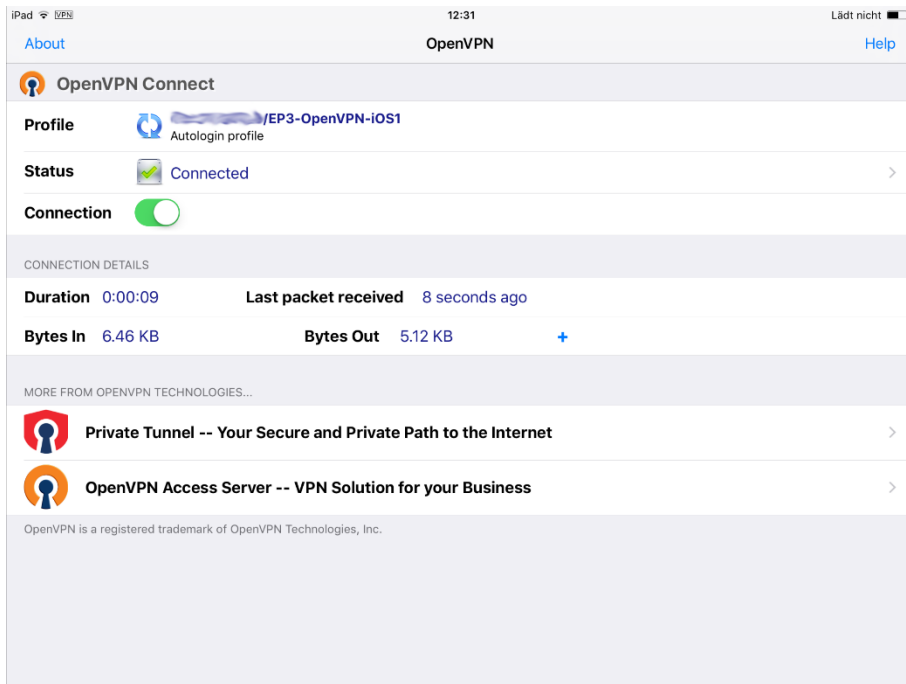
iPad VPN 12:31 Lädt nicht

About OpenVPN Help

OpenVPN Connect

Profile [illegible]/EP3-OpenVPN-iOS1
Autologin profile

Status Connected

Connection

CONNECTION DETAILS

Duration 0:00:09 Last packet received 8 seconds ago

Bytes In 6.46 KB Bytes Out 5.12 KB +

MORE FROM OPENVPN TECHNOLOGIES...

Private Tunnel -- Your Secure and Private Path to the Internet

OpenVPN Access Server -- VPN Solution for your Business

OpenVPN is a registered trademark of OpenVPN Technologies, Inc.